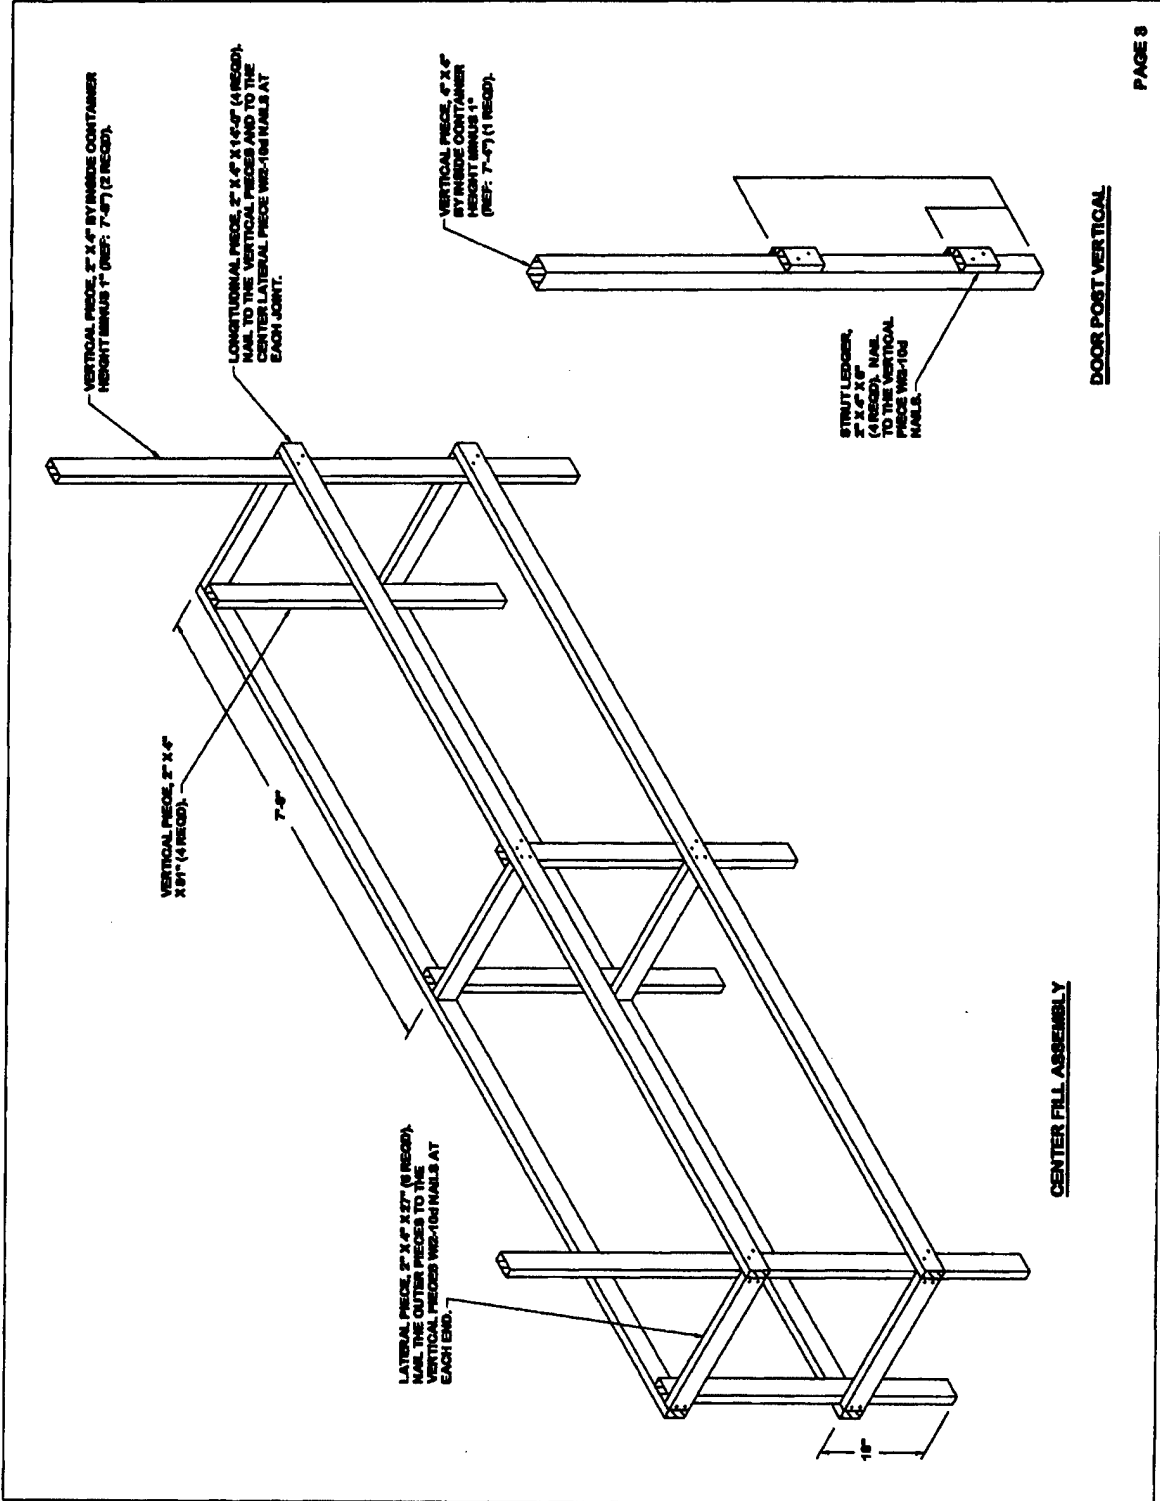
VERTICAL PIECE, 2" X 4" BY INSIDE CONTAINER HEIGHT MINUS 1" (REF: 7'-8") (2 REQD).

LONGITUDINAL PIECE, 2" X 4" X 14'-0" (4 REQD). NAIL TO THE VERTICAL PIECES AND TO THE CENTER LATERAL PIECE W/2-10d NAILS AT EACH JOINT.

VERTICAL PIECE, 2" X 4" X 91" (4 REQD).

7'-8"

LATERAL PIECE, 2" X 4" X 27" (6 REQD). NAIL THE OUTER PIECES TO THE VERTICAL PIECES W/2-10d NAILS AT EACH END.

15"

CENTER FILL ASSEMBLY

VERTICAL PIECE, 4" X 4" BY INSIDE CONTAINER HEIGHT MINUS 1" (REF: 7'-8") (1 REQD).

STRUT LEDGER, 2" X 4" X 6" (4 REQD). NAIL TO THE VERTICAL PIECE W/2-10d NAILS.

DOOR POST VERTICAL

PAGE 8